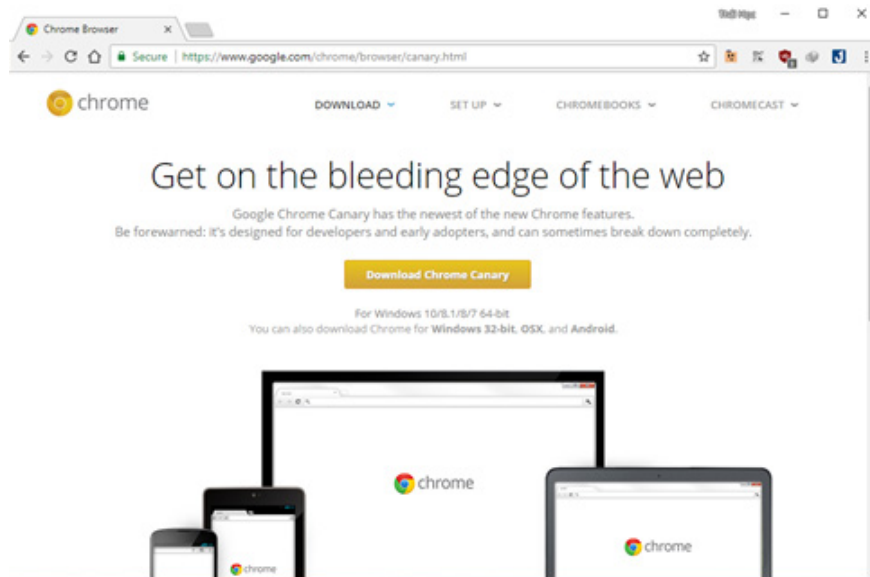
Chrome Browser ×

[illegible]

Secure | https://www.google.com/chrome/browser/canary.html

chrome

DOWNLOAD

SET UP

CHROMEBOOKS

CHROMECAST

Get on the bleeding edge of the web

Google Chrome Canary has the newest of the new Chrome features.
Be forewarned: it's designed for developers and early adopters, and can sometimes break down completely.

Download Chrome Canary

For Windows 10/8.1/8/7 64-bit
You can also download Chrome for **Windows 32-bit**, **OSX**, and **Android**.

chrome

chrome

chrome